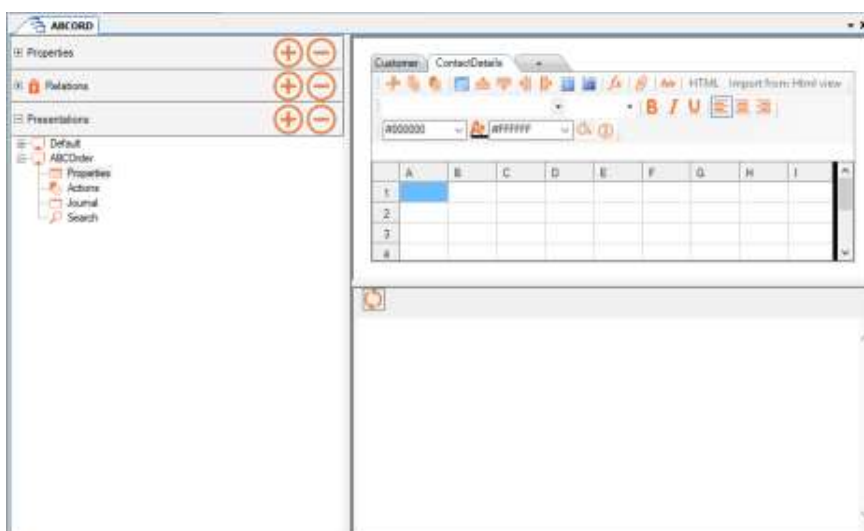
ABCORD

Properties

Relations

Presentations

Default
ABCOrder
Properties
Actions
Journal
Search

Customer
ContactDetails

Aw HTML Import from Html view

B I U

#000000
#FFFFFF

| | A | B | C | D | E | F | G | H | I |
|---|---|---|---|---|---|---|---|---|---|
| 1 | | | | | | | | | |
| 2 | | | | | | | | | |
| 3 | | | | | | | | | |
| 4 | | | | | | | | | |